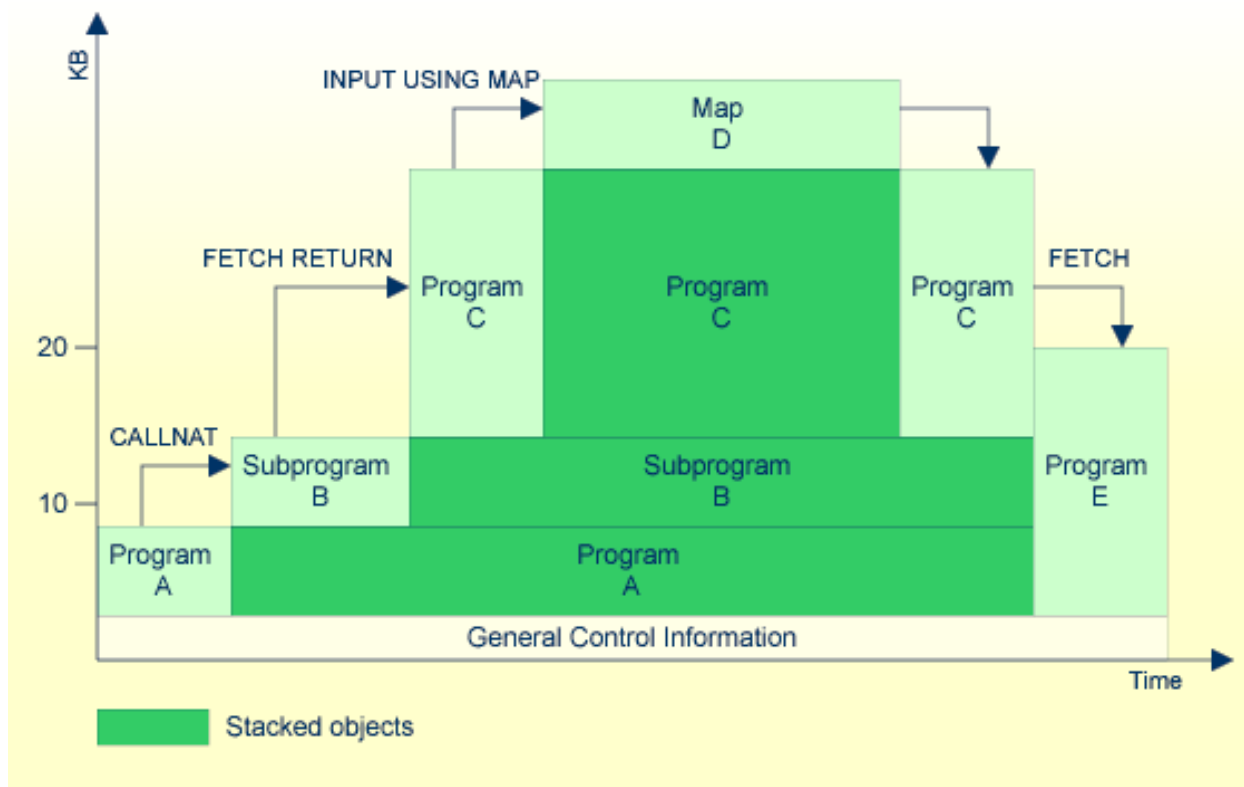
KB

INPUT USING MAP

Map D

FETCH RETURN

Program C

Program C

Program C

FETCH

20

CALLNAT

Subprogram B

Subprogram B

Program E

10

Program A

Program A

General Control Information

Time

Stacked objects